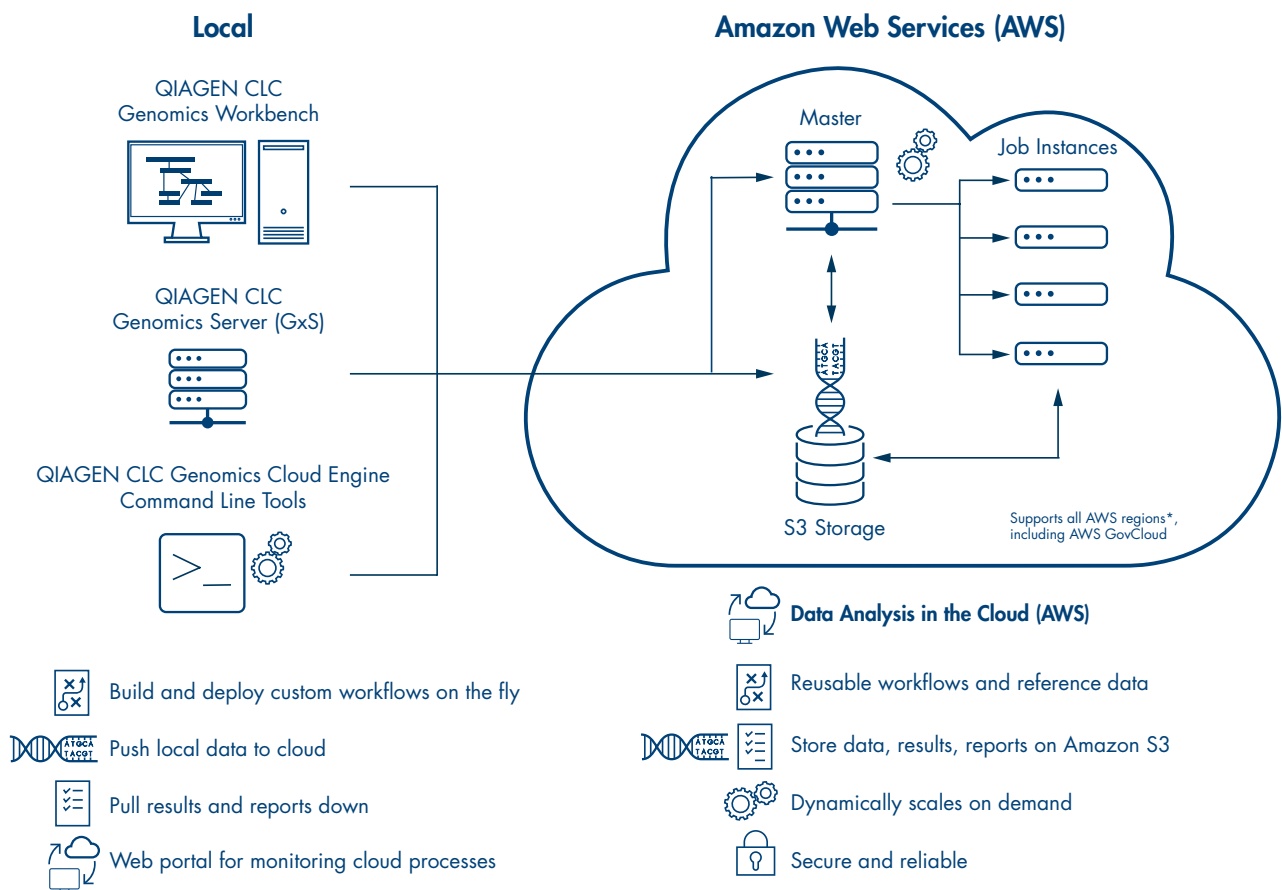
Local

QIAGEN CLC Genomics Workbench

QIAGEN CLC Genomics Server (GxS)

QIAGEN CLC Genomics Cloud Engine Command Line Tools

>_

Amazon Web Services (AWS)

Master

Job Instances

ATGCA TACGT

S3 Storage

Supports all AWS regions*, including AWS GovCloud

Data Analysis in the Cloud (AWS)

Build and deploy custom workflows on the fly

ATGCA TACGT Push local data to cloud

Pull results and reports down

Web portal for monitoring cloud processes

Reusable workflows and reference data

ATGCA TACGT Store data, results, reports on Amazon S3

Dynamically scales on demand

Secure and reliable